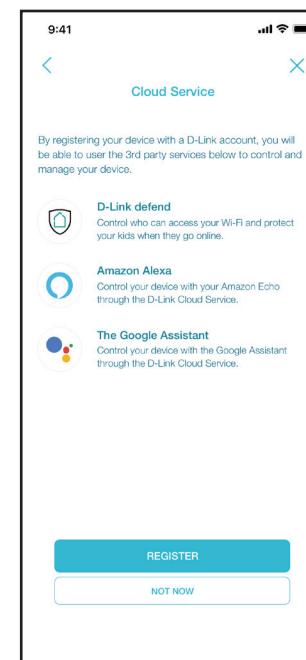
9:41

Cloud Service

By registering your device with a D-Link account, you will be able to user the 3rd party services below to control and manage your device.

D-Link defend
Control who can access your Wi-Fi and protect your kids when they go online.

Amazon Alexa
Control your device with your Amazon Echo through the D-Link Cloud Service.

The Google Assistant
Control your device with the Google Assistant through the D-Link Cloud Service.

REGISTER

NOT NOW